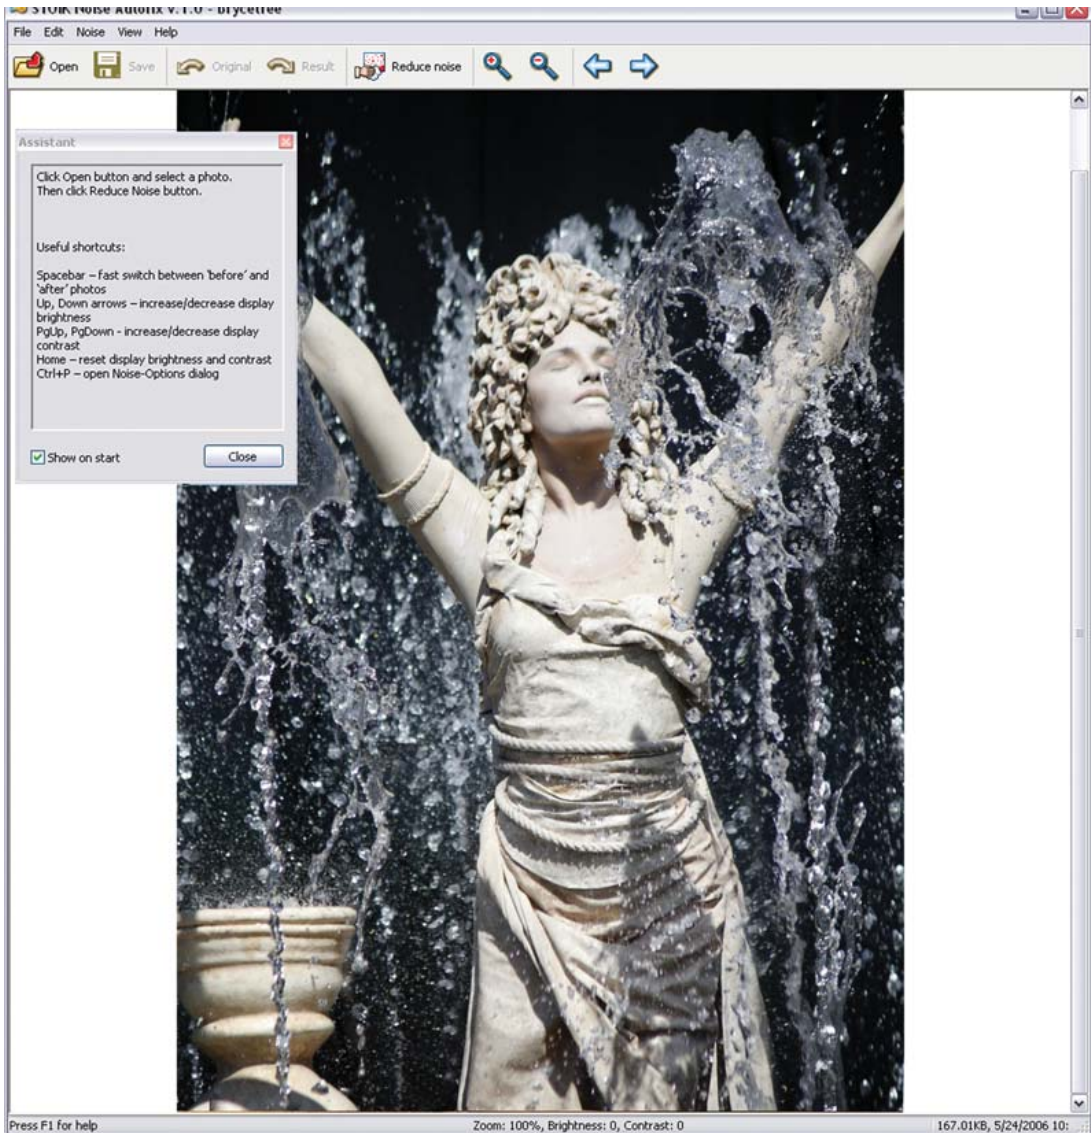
STOIK Noise Autofix v.1.0 - brycetree

File Edit Noise View Help

Open Save Original Result Reduce noise

Assistant

Click Open button and select a photo.
Then click Reduce Noise button.

Useful shortcuts:

Spacebar – fast switch between 'before' and 'after' photos
Up, Down arrows – increase/decrease display brightness
PgUp, PgDown - increase/decrease display contrast
Home – reset display brightness and contrast
Ctrl+P – open Noise-Options dialog

Show on start

Close

Press F1 for help

Zoom: 100%, Brightness: 0, Contrast: 0

167.01KB, 5/24/2006 10: